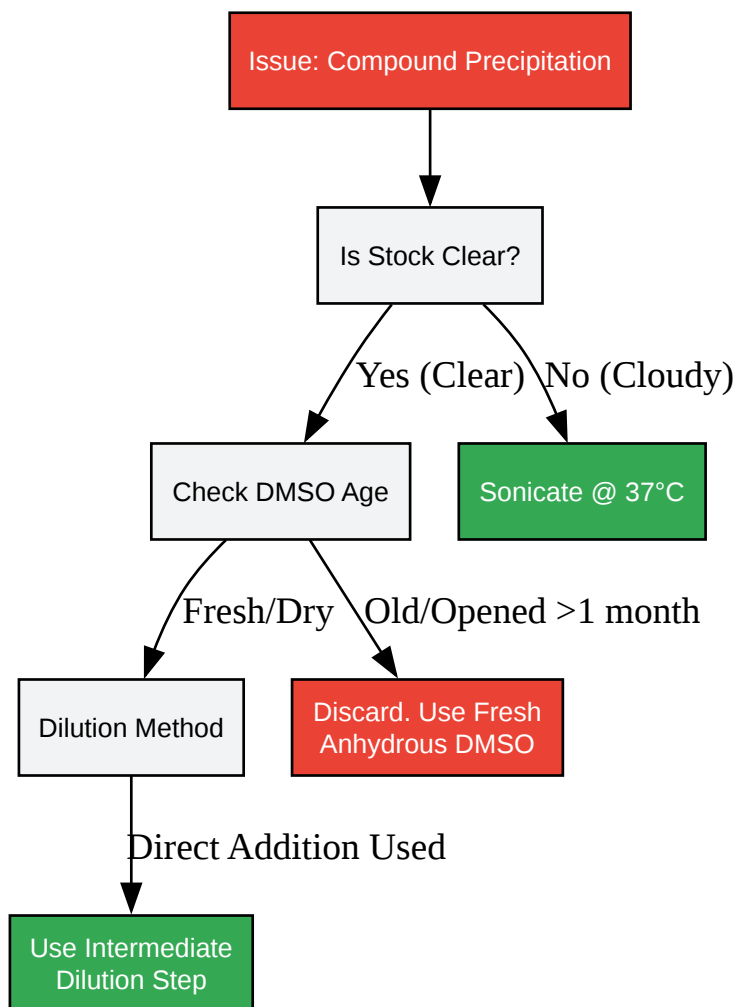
Issue: Compound Precipitation

Is Stock Clear?

Yes (Clear)

No (Cloudy)

Check DMSO Age

Sonicate @ 37°C

Fresh/Dry

Old/Opened >1 month

Dilution Method

Discard. Use Fresh Anhydrous DMSO

Direct Addition Used

Use Intermediate Dilution Step